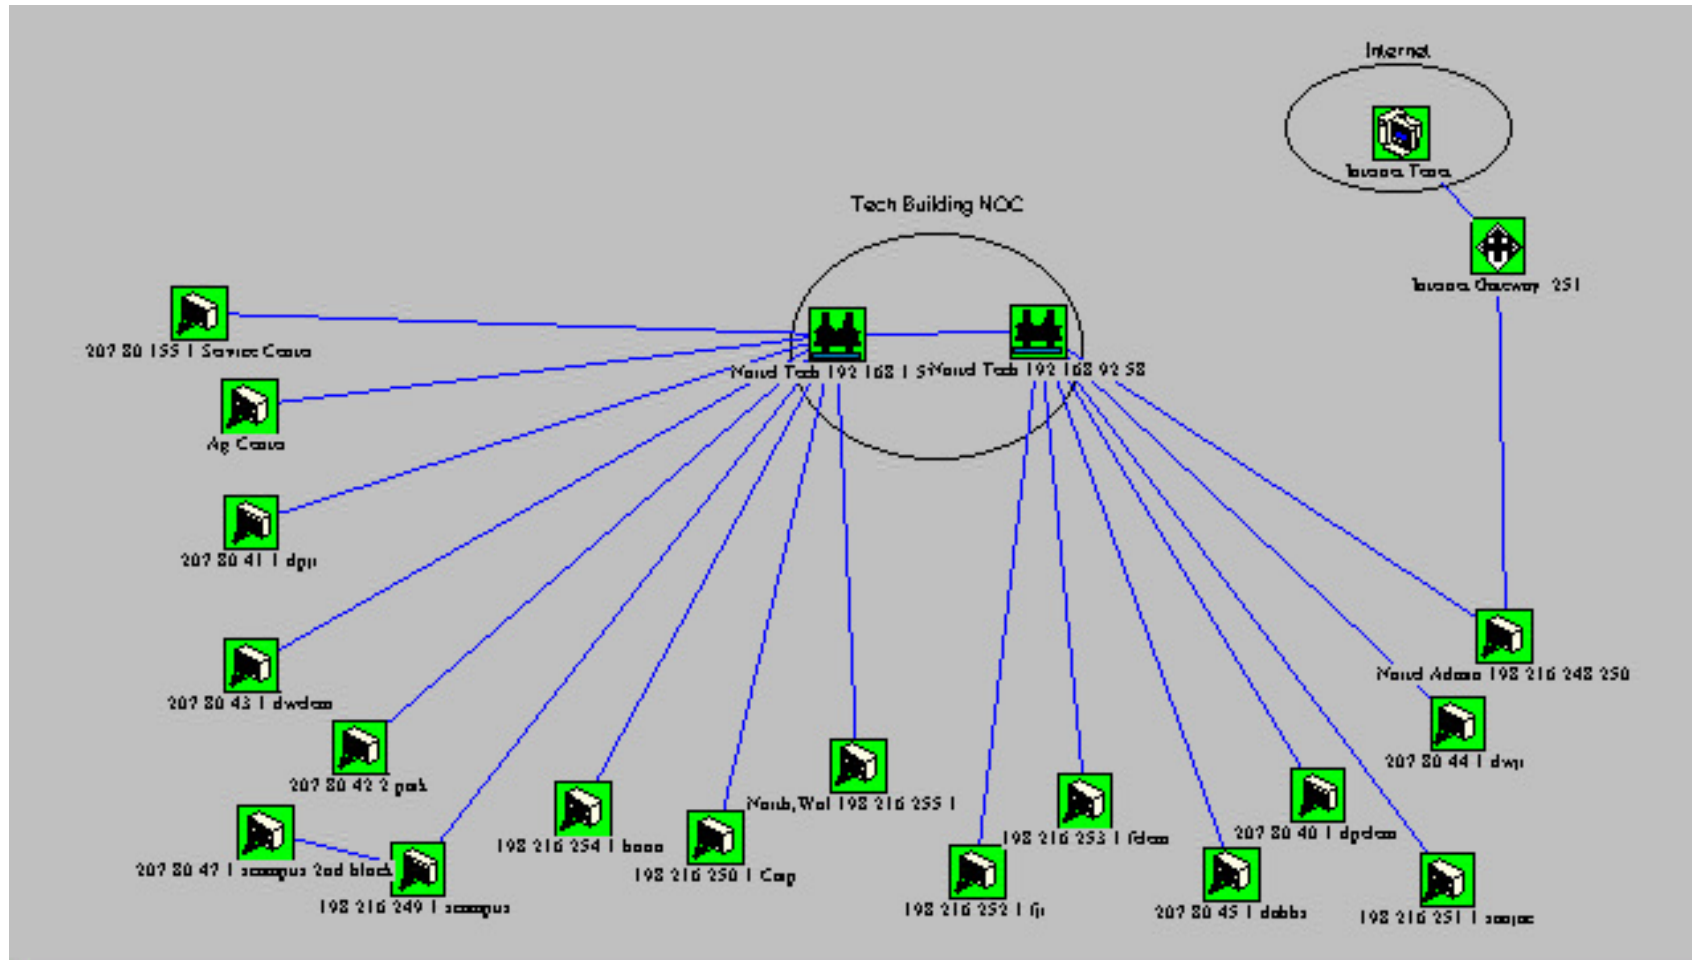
Internet

Tech Building NOC

207 80 155 1 Service Ctr

Ag Ctr

207 80 41 1 dpp

207 80 43 1 dwdm

207 80 42 2 park

207 80 47 1 campus 2nd block

198 216 249 1 campus

198 216 254 1 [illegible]

198 216 250 1 Cap

Nord,Wal 198 216 255 1

Nord Tech 192 168 1 5

Nord Tech 192 168 92 58

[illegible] Gateway 251

Nord Admin 198 216 248 250

207 80 44 1 dwp

198 216 253 1 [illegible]

207 80 40 1 dpdm

198 216 252 1 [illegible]

207 80 45 1 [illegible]

198 216 251 1 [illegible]